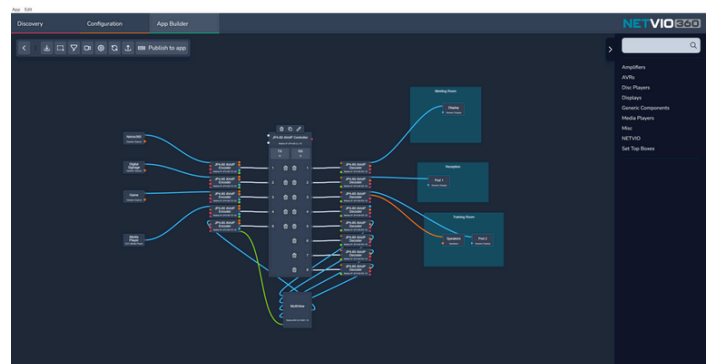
App Edit

Discovery Configuration App Builder

NETVIO 360

Publish to app

Amplifiers
AVRs
Disc Players
Displays
Generic Components
Media Players
Misc
NETVIO
Set Top Boxes

Meeting Room

Display

Reception

Training Room

Speakers

Digital Signage

Game

Media Player

JP4-AV-8AHP Controller

1
2
3
4
5
6
7
8